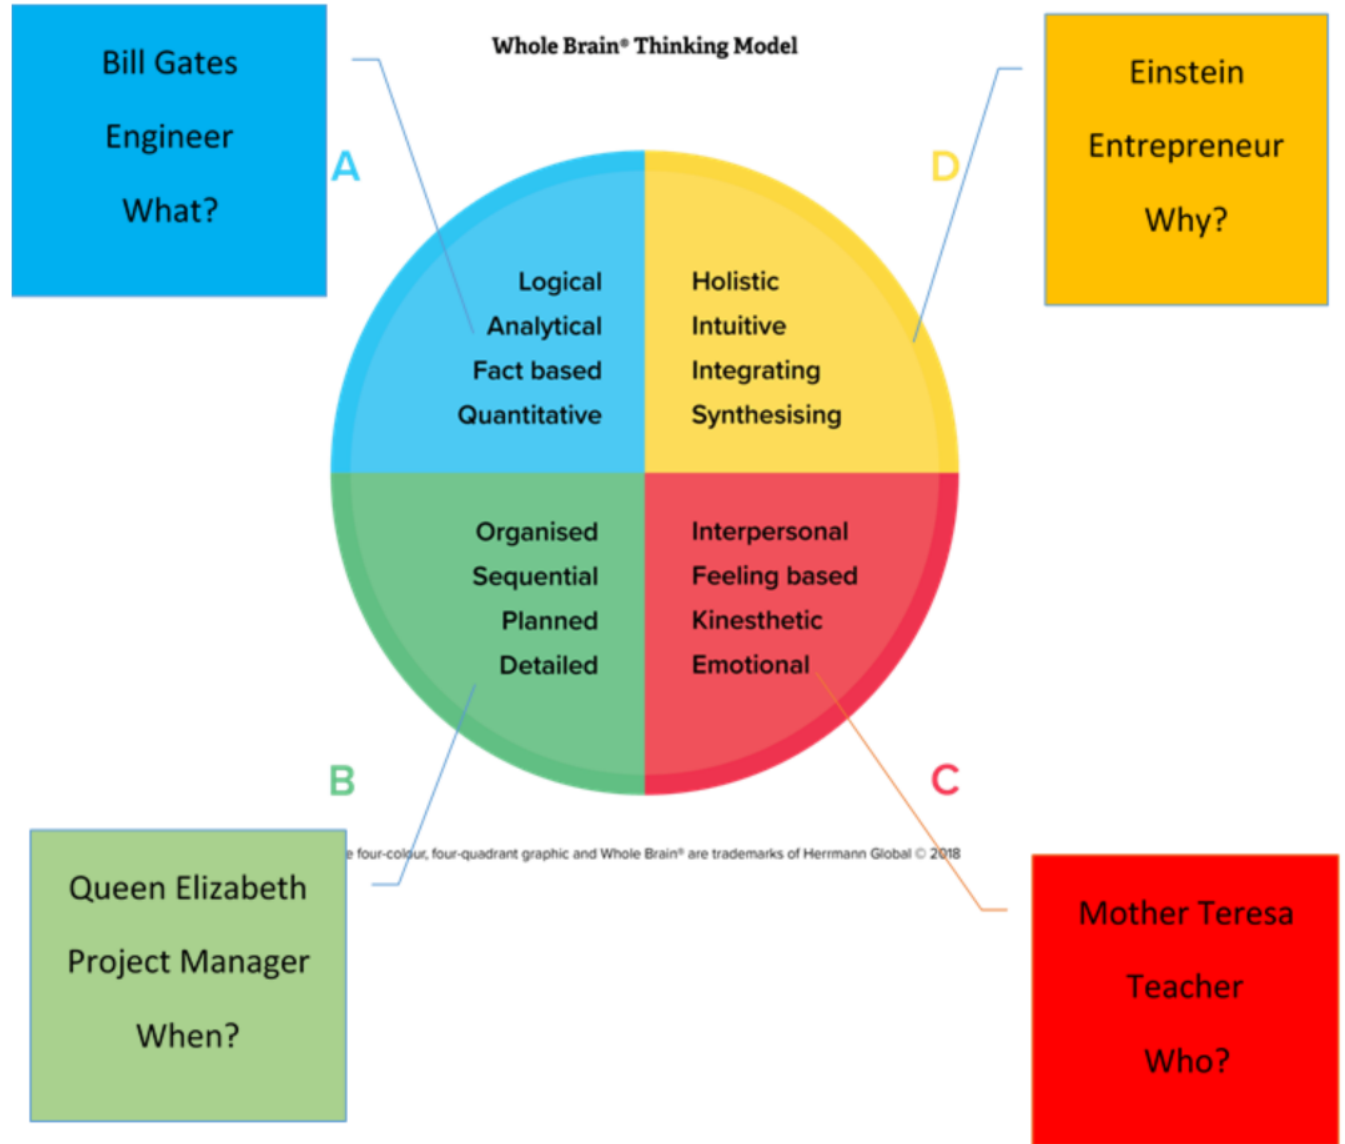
Bill Gates

Engineer

What?

Whole Brain® Thinking Model

Einstein

Entrepreneur

Why?

A

D

Logical
Analytical
Fact based
Quantitative

Holistic
Intuitive
Integrating
Synthesising

Organised
Sequential
Planned
Detailed

Interpersonal
Feeling based
Kinesthetic
Emotional

B

C

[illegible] four-colour, four-quadrant graphic and Whole Brain® are trademarks of Herrmann Global © 2018

Queen Elizabeth

Project Manager

When?

Mother Teresa

Teacher

Who?